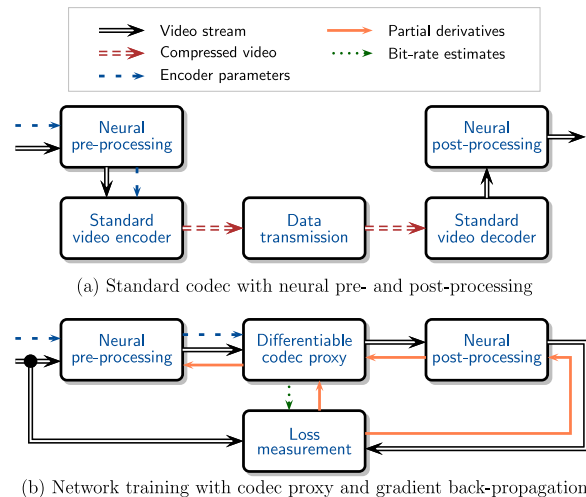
Video stream
Compressed video
Encoder parameters
Partial derivatives
Bit-rate estimates

Neural pre-processing
Neural post-processing
Standard video encoder
Data transmission
Standard video decoder

(a) Standard codec with neural pre- and post-processing

Neural pre-processing
Differentiable codec proxy
Neural post-processing
Loss measurement

(b) Network training with codec proxy and gradient back-propagation